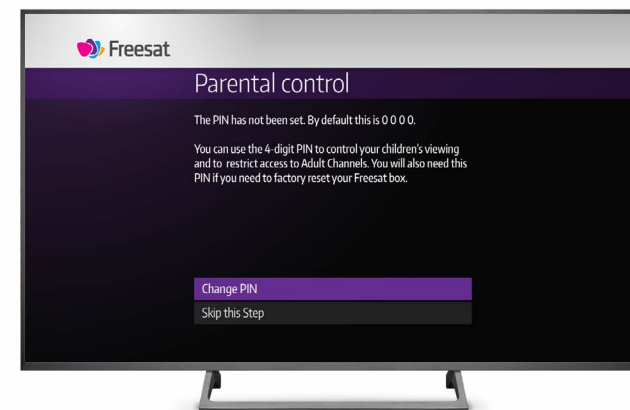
Freesat

Parental control

The PIN has not been set. By default this is 0 0 0 0.

You can use the 4-digit PIN to control your children's viewing and to restrict access to Adult Channels. You will also need this PIN if you need to factory reset your Freesat box.

Change PIN

Skip this Step